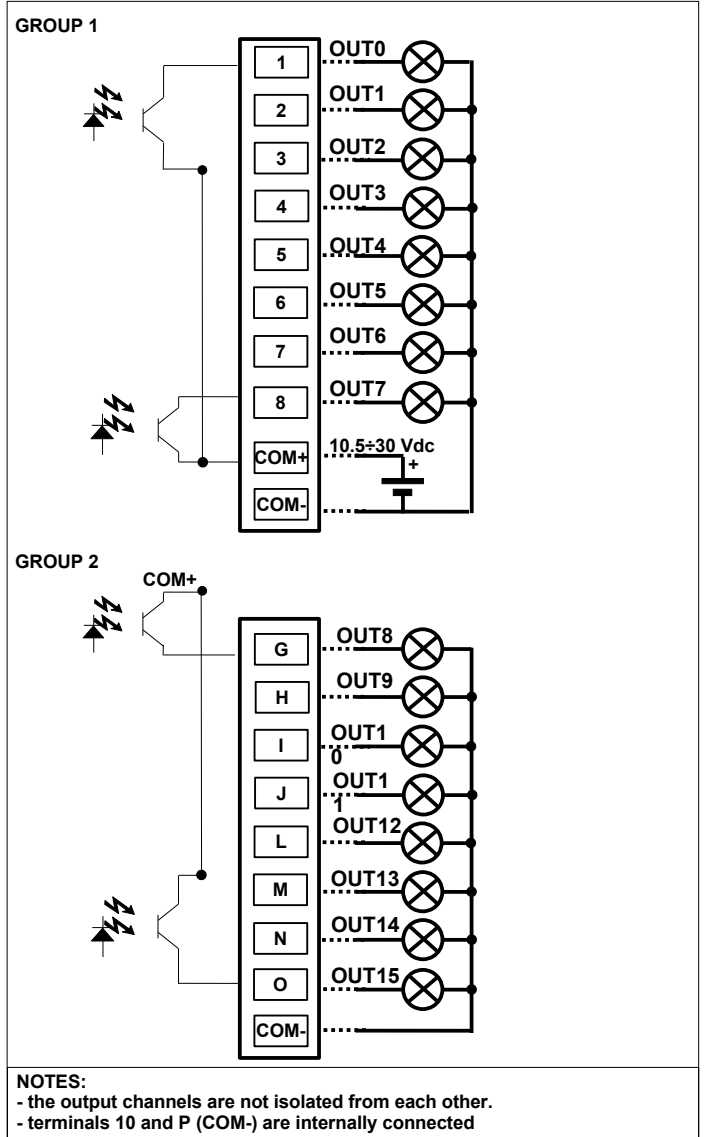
GROUP 1

1 OUT0
2 OUT1
3 OUT2
4 OUT3
5 OUT4
6 OUT5
7 OUT6
8 OUT7
COM+ 10.5÷30 Vdc +
COM-

GROUP 2

COM+

G OUT8
H OUT9
I OUT1 0
J OUT1 1
L OUT12
M OUT13
N OUT14
O OUT15
COM-

NOTES:
- the output channels are not isolated from each other.
- terminals 10 and P (COM-) are internally connected